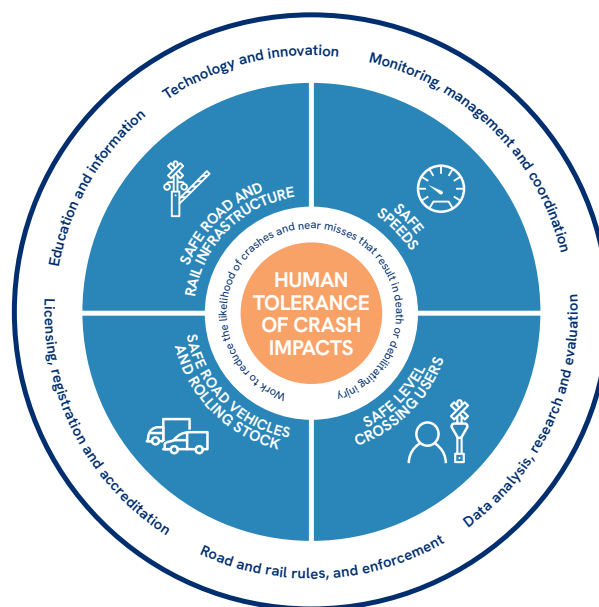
HUMAN TOLERANCE OF CRASH IMPACTS

Work to reduce the likelihood of crashes and near misses that result in death or debilitating injury

SAFE ROAD AND RAIL INFRASTRUCTURE

SAFE SPEEDS

SAFE LEVEL CROSSING USERS

SAFE ROAD VEHICLES AND ROLLING STOCK

Technology and innovation

Monitoring, management and coordination

Data analysis, research and evaluation

Road and rail rules, and enforcement

Licensing, registration and accreditation

Education and information